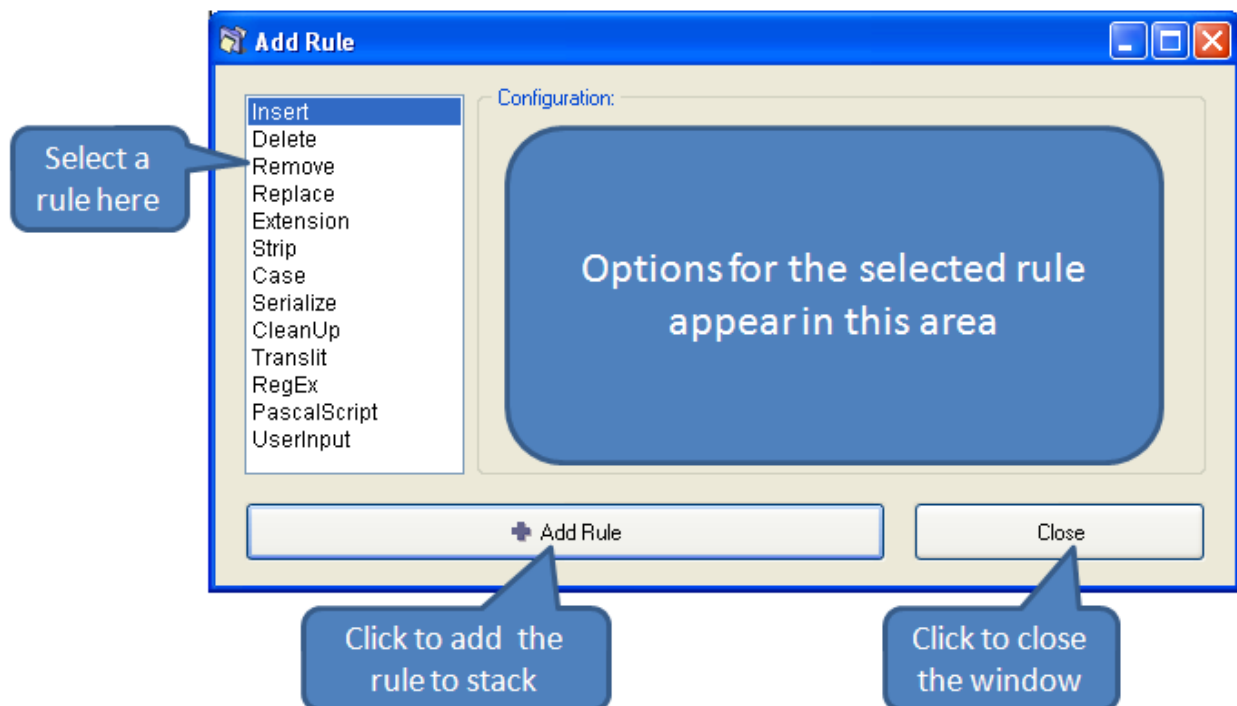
Add Rule

Select a rule here

Insert
Delete
Remove
Replace
Extension
Strip
Case
Serialize
CleanUp
Translit
RegEx
PascalScript
UserInput

Configuration:

Options for the selected rule appear in this area

Add Rule

Close

Click to add the rule to stack

Click to close the window